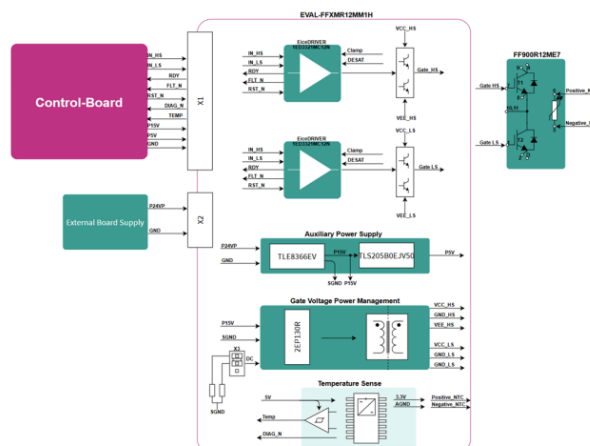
EVAL-FFXMR12MM1H

Control-Board

IN_HS
IN_LS
RDY
FLT_N
RST_N
DIAG_N
TEMP
P15V
P5V
GND

X1

EiceDRIVER
1ED3321MC12N

IN_HS
IN_LS
RDY
FLT_N
RST_N

Clamp
DESAT

VCC_HS
Gate_HS
VEE_HS

EiceDRIVER
1ED3321MC12N

IN_HS
IN_LS
RDY
FLT_N
RST_N

Clamp
DESAT

VCC_LS
Gate_LS
VEE_LS

FF900R12ME7

Gate HS
Gate LS
Positive_
Negative_

External Board Supply

P24VP
GND

X2

Auxiliary Power Supply

P24VP
GND

TLE8366EV
P15V
TLS205B0EJV50
P5V

SGND
P15V

Gate Voltage Power Management

P15V
SGND

2EP130R

VCC_HS
GND_HS
VEE_HS
VCC_LS
GND_LS
VEE_LS

X3
DC
D

SGND

Temperature Sense

5V
Temp
DIAG_N

3.3V
AGND
Positive_NTC
Negative_NTC